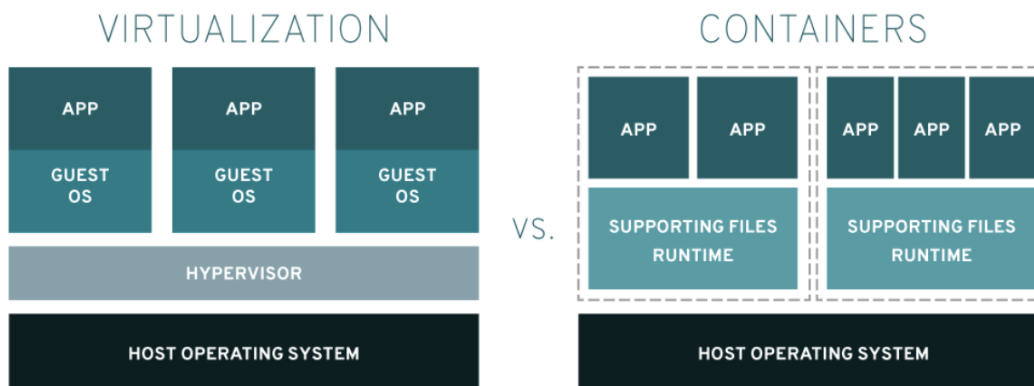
VIRTUALIZATION

APP
GUEST OS

APP
GUEST OS

APP
GUEST OS

HYPERVISOR

HOST OPERATING SYSTEM

VS.

CONTAINERS

APP
APP
SUPPORTING FILES RUNTIME

APP
APP
APP
SUPPORTING FILES RUNTIME

HOST OPERATING SYSTEM